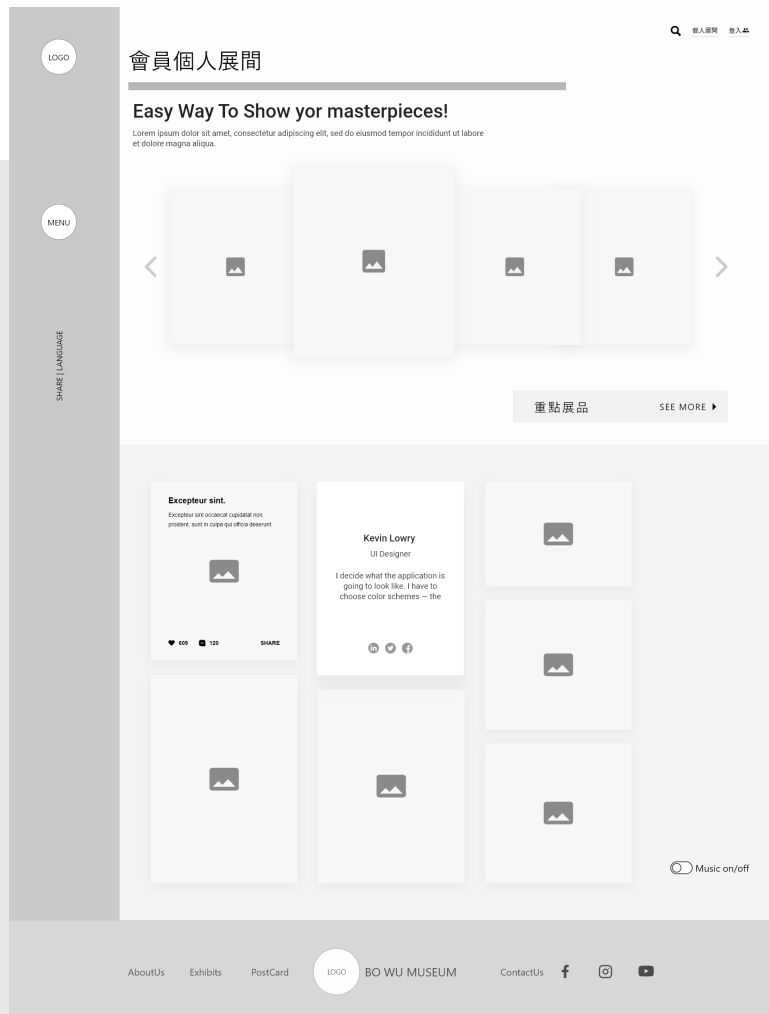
LOGO

會員個人展間

個人展間 登入

Easy Way To Show yor masterpieces!

Lorem ipsum dolor sit amet, consectetur adipiscing elit, sed do eiusmod tempor incididunt ut labore et dolore magna aliqua.

MENU

SHARE | LANGUAGE

重點展品 SEE MORE

Excepteur sint.

Excepteur sint occaecat cupidatat non proident, sunt in culpa qui officia deserunt

605 120 SHARE

Kevin Lowry

UI Designer

I decide what the application is going to look like. I have to choose color schemes — the

Music on/off

AboutUs Exhibits PostCard LOGO BO WU MUSEUM ContactUs